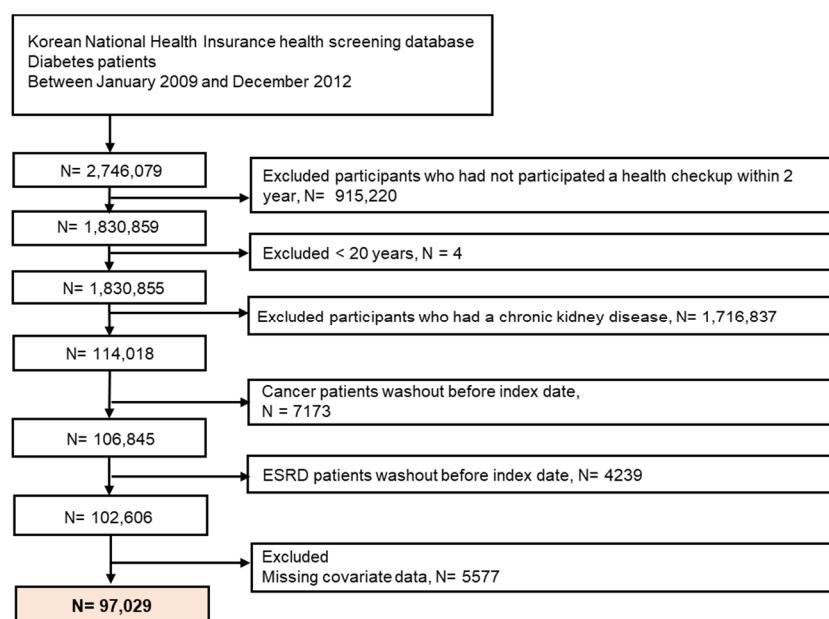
Korean National Health Insurance health screening database
Diabetes patients
Between January 2009 and December 2012

N= 2,746,079

Excluded participants who had not participated a health checkup within 2 year, N= 915,220

N= 1,830,859

Excluded < 20 years, N = 4

N= 1,830,855

Excluded participants who had a chronic kidney disease, N= 1,716,837

N= 114,018

Cancer patients washout before index date, N = 7173

N= 106,845

ESRD patients washout before index date, N= 4239

N= 102,606

Excluded
Missing covariate data, N= 5577

N= 97,029